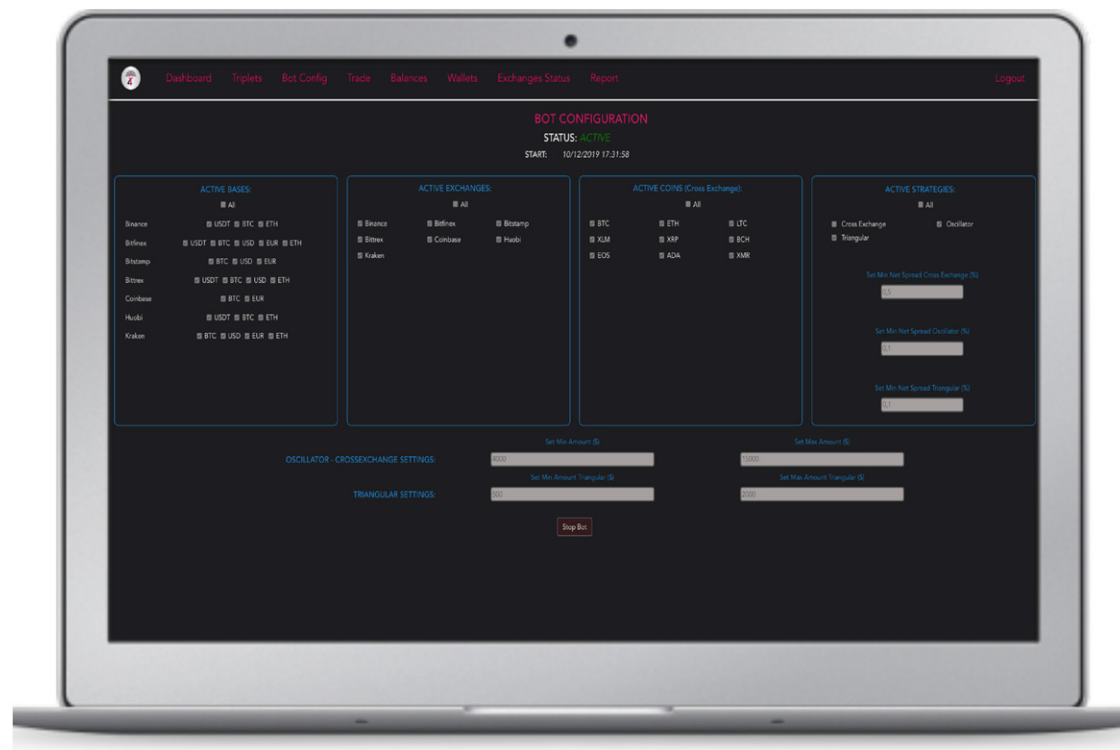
4

Dashboard Triplets Bot Config Trade Balances Wallets Exchanges Status Report Logout

BOT CONFIGURATION

STATUS: ACTIVE

START: 10/12/2019 17:31:58

ACTIVE BASES:
All
Binance USDT BTC ETH
Bitfinex USDT BTC USD EUR ETH
Bitstamp BTC USD EUR
Bittrex USDT BTC USD ETH
Coinbase BTC EUR
Huobi USDT BTC ETH
Kraken BTC USD EUR ETH

ACTIVE EXCHANGES:
All
Binance Bitfinex Bitstamp
Bittrex Coinbase Huobi
Kraken

ACTIVE COINS (Cross Exchange):
All
BTC ETH LTC
XLM XRP BCH
EOS ADA XMR

ACTIVE STRATEGIES:
All
Cross Exchange Oscillator
Triangular

Set Min Net Spread Cross Exchange (%)
0,5

Set Min Net Spread Oscillator (%)
0,1

Set Min Net Spread Triangular (%)
0,1

Set Min Amount ($) Set Max Amount ($)
OSCILLATOR - CROSSEXCHANGE SETTINGS: 4000 15000

Set Min Amount Triangular ($) Set Max Amount Triangular ($)
TRIANGULAR SETTINGS: 500 2000

Stop Bot